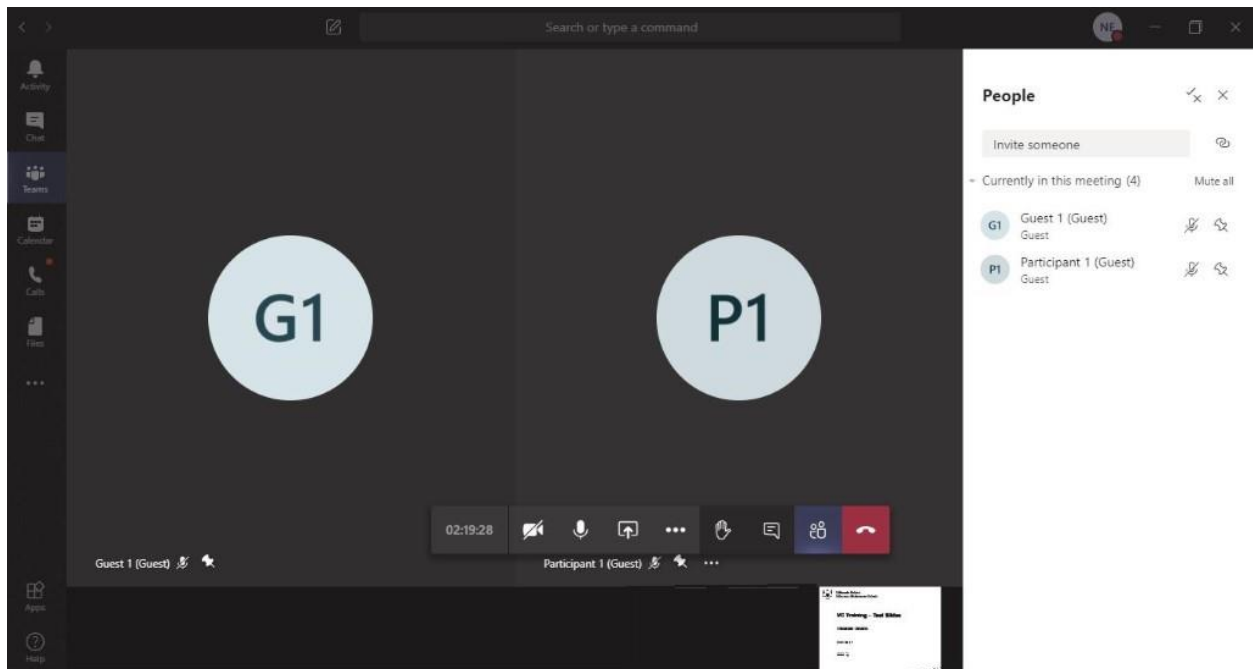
Search or type a command

NE

Activity

Chat

Teams

Calendar

Calls

Files

...

Apps

Help

G1

P1

02:19:28

Guest 1 (Guest)

Participant 1 (Guest)

VC Training - Test Slides

People

Invite someone

Currently in this meeting (4)

Mute all

G1 Guest 1 (Guest) Guest

P1 Participant 1 (Guest) Guest